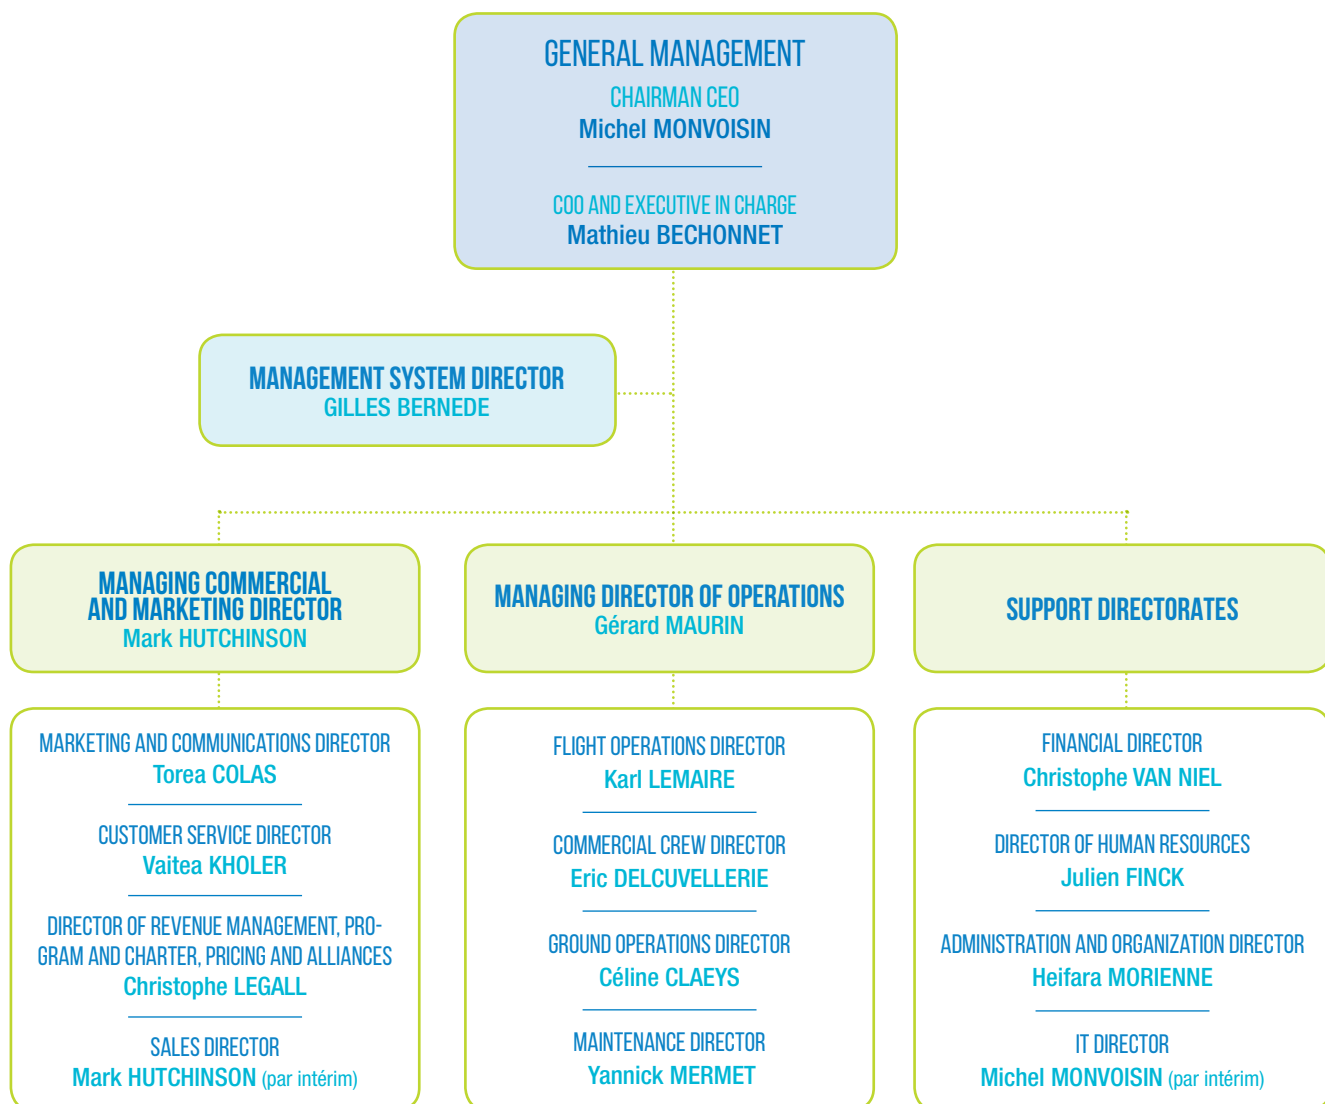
GENERAL MANAGEMENT

CHAIRMAN CEO
Michel MONVOISIN

COO AND EXECUTIVE IN CHARGE
Mathieu BECHONNET

MANAGEMENT SYSTEM DIRECTOR
GILLES BERNEDE

MANAGING COMMERCIAL AND MARKETING DIRECTOR
Mark HUTCHINSON

MARKETING AND COMMUNICATIONS DIRECTOR
Torea COLAS

CUSTOMER SERVICE DIRECTOR
Vaitea KHOLER

DIRECTOR OF REVENUE MANAGEMENT, PROGRAM AND CHARTER, PRICING AND ALLIANCES
Christophe LEGALL

SALES DIRECTOR
Mark HUTCHINSON (par intérim)

MANAGING DIRECTOR OF OPERATIONS
Gérard MAURIN

FLIGHT OPERATIONS DIRECTOR
Karl LEMAIRE

COMMERCIAL CREW DIRECTOR
Eric DELCUVELLERIE

GROUND OPERATIONS DIRECTOR
Céline CLAEYS

MAINTENANCE DIRECTOR
Yannick MERMET

SUPPORT DIRECTORATES

FINANCIAL DIRECTOR
Christophe VAN NIEL

DIRECTOR OF HUMAN RESOURCES
Julien FINCK

ADMINISTRATION AND ORGANIZATION DIRECTOR
Heifara MORIENNE

IT DIRECTOR
Michel MONVOISIN (par intérim)